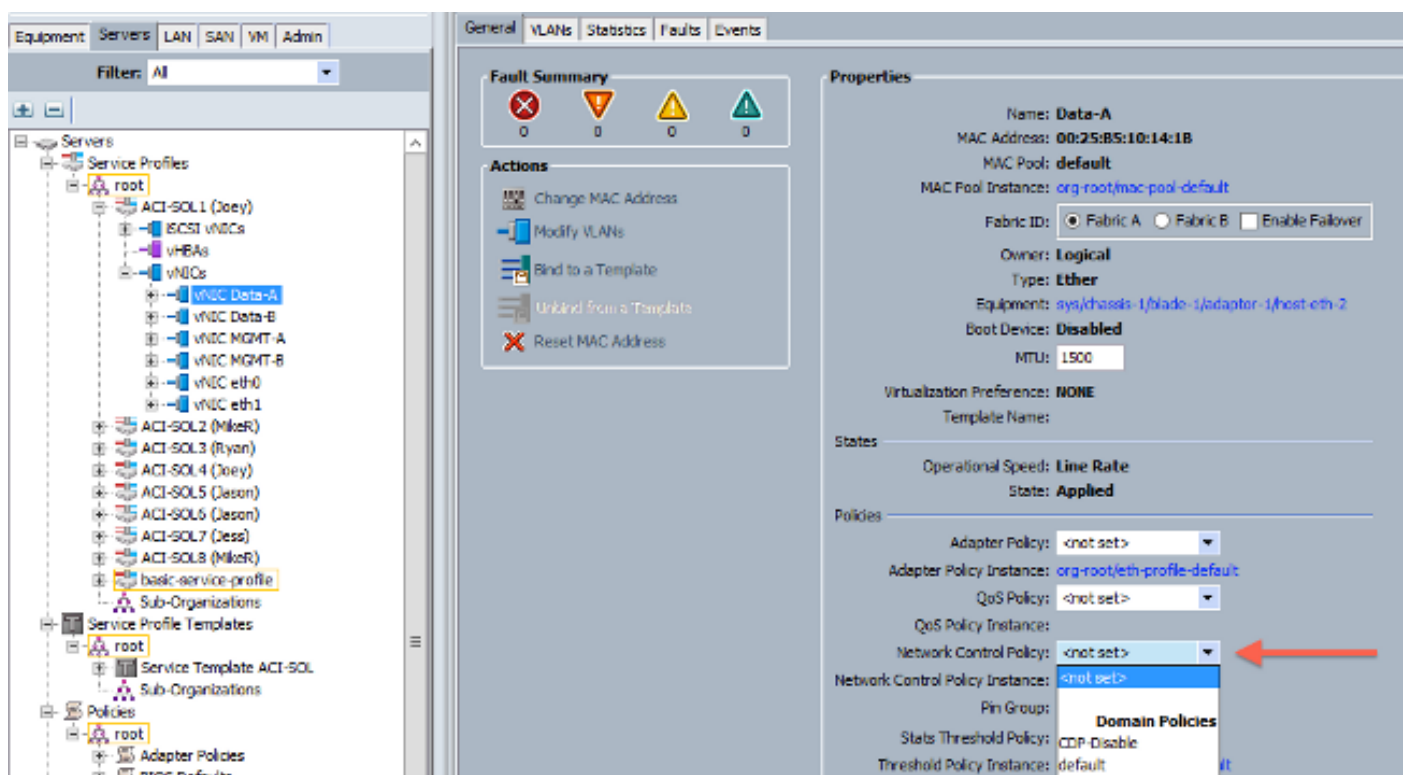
Equipment | Servers | LAN | SAN | VM | Admin

Filter: All

Servers
Service Profiles
root
ACI-SOL1 (Joey)
iSCSI vNICs
vHBAs
vNICs
vNIC Data-A
vNIC Data-B
vNIC MGMT-A
vNIC MGMT-B
vNIC eth0
vNIC eth1
ACI-SOL2 (MikeR)
ACI-SOL3 (Ryan)
ACI-SOL4 (Joey)
ACI-SOL5 (Jason)
ACI-SOL6 (Jason)
ACI-SOL7 (Jess)
ACI-SOL8 (MikeR)
basic-service-profile
Sub-Organizations
Service Profile Templates
root
Service Template ACI-SOL
Sub-Organizations
Policies
root
Adapter Policies
BIOS Defaults

General | VLANs | Statistics | Faults | Events

Fault Summary
0 0 0 0

Actions
Change MAC Address
Modify VLANs
Bind to a Template
Unbind from a Template
Reset MAC Address

Properties
Name: Data-A
MAC Address: 00:25:B5:10:14:1B
MAC Pool: default
MAC Pool Instance: org-root/mac-pool-default
Fabric ID: Fabric A Fabric B Enable Failover
Owner: Logical
Type: Ether
Equipment: sys/chassis-1/blade-1/adapter-1/host-eth-2
Boot Device: Disabled
MTU: 1500
Virtualization Preference: NONE
Template Name:
States
Operational Speed: Line Rate
State: Applied
Policies
Adapter Policy: <not set>
Adapter Policy Instance: org-root/eth-profile-default
QoS Policy: <not set>
QoS Policy Instance:
Network Control Policy: <not set>
Network Control Policy Instance: <not set>
Pin Group:
Domain Policies
Stats Threshold Policy: CDP-Disable
Threshold Policy Instance: default